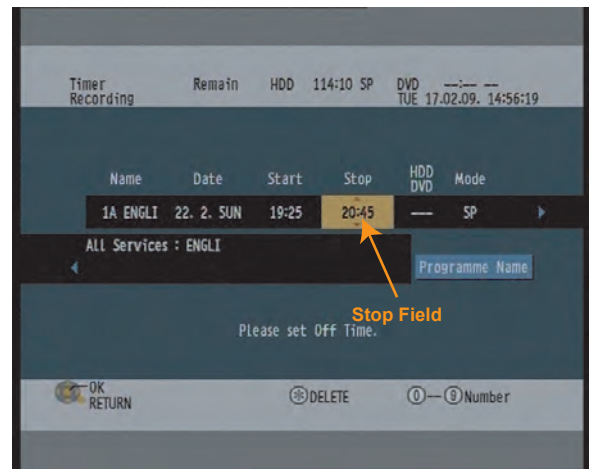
Timer Recording Remain HDD 114:10 SP DVD --:-- -- TUE 17.02.09. 14:56:19

| Name | Date | Start | Stop | HDD DVD | Mode |
|---|---|---|---|---|---|
| 1A ENGLI | 22. 2. SUN | 19:25 | 20:45 | --- | SP |

All Services : ENGLI

Programme Name

Stop Field

Please set Off Time.

OK RETURN

DELETE

0 -- 9 Number